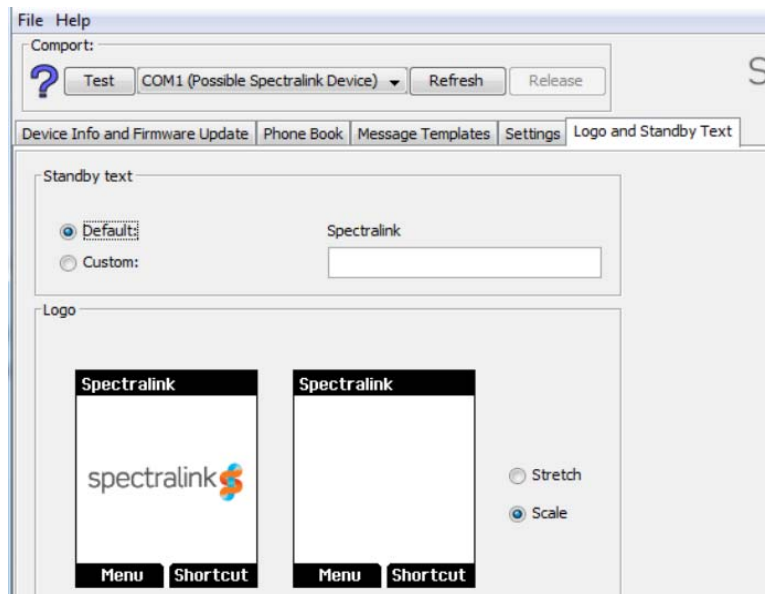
File Help

Comport:

?

Test COM1 (Possible Spectralink Device) Refresh Release

S

Device Info and Firmware Update | Phone Book | Message Templates | Settings | Logo and Standby Text

Standby text

Default: Spectralink

Custom:

Logo

Spectralink

spectralink

Menu Shortcut

Spectralink

Menu Shortcut

Stretch

Scale